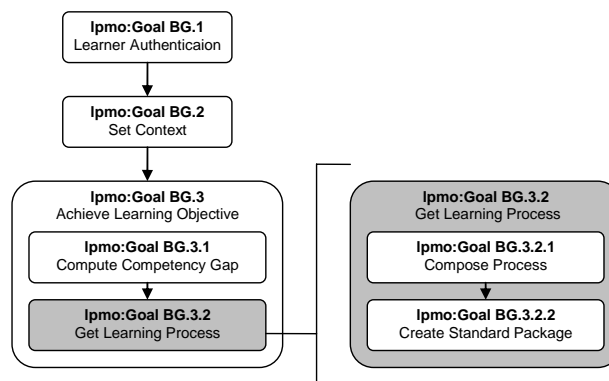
**lpmo:Goal BG.1**
Learner Authenticaion

**lpmo:Goal BG.2**
Set Context

**lpmo:Goal BG.3**
Achieve Learning Objective

**lpmo:Goal BG.3.1**
Compute Competency Gap

**lpmo:Goal BG.3.2**
Get Learning Process

**lpmo:Goal BG.3.2**
Get Learning Process

**lpmo:Goal BG.3.2.1**
Compose Process

**lpmo:Goal BG.3.2.2**
Create Standard Package